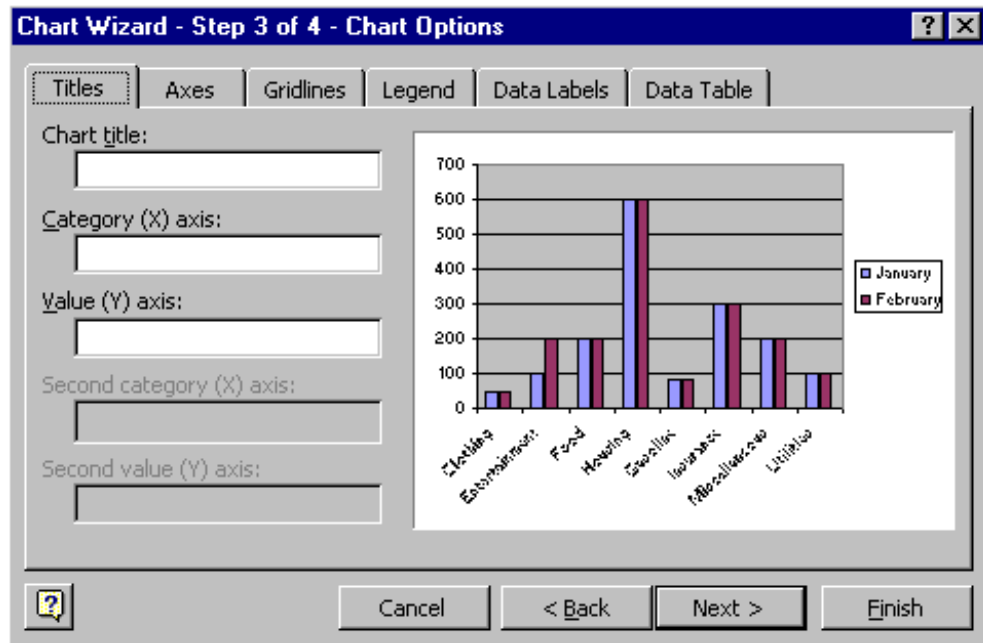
Chart Wizard - Step 3 of 4 - Chart Options

Titles Axes Gridlines Legend Data Labels Data Table

Chart title:

Category (X) axis:

Value (Y) axis:

Second category (X) axis:

Second value (Y) axis:

700
600
500
400
300
200
100
0

Clothing Entertainment Food Housing Gasoline Insurance Miscellaneous Utilities

January
February

Cancel < Back Next > Finish